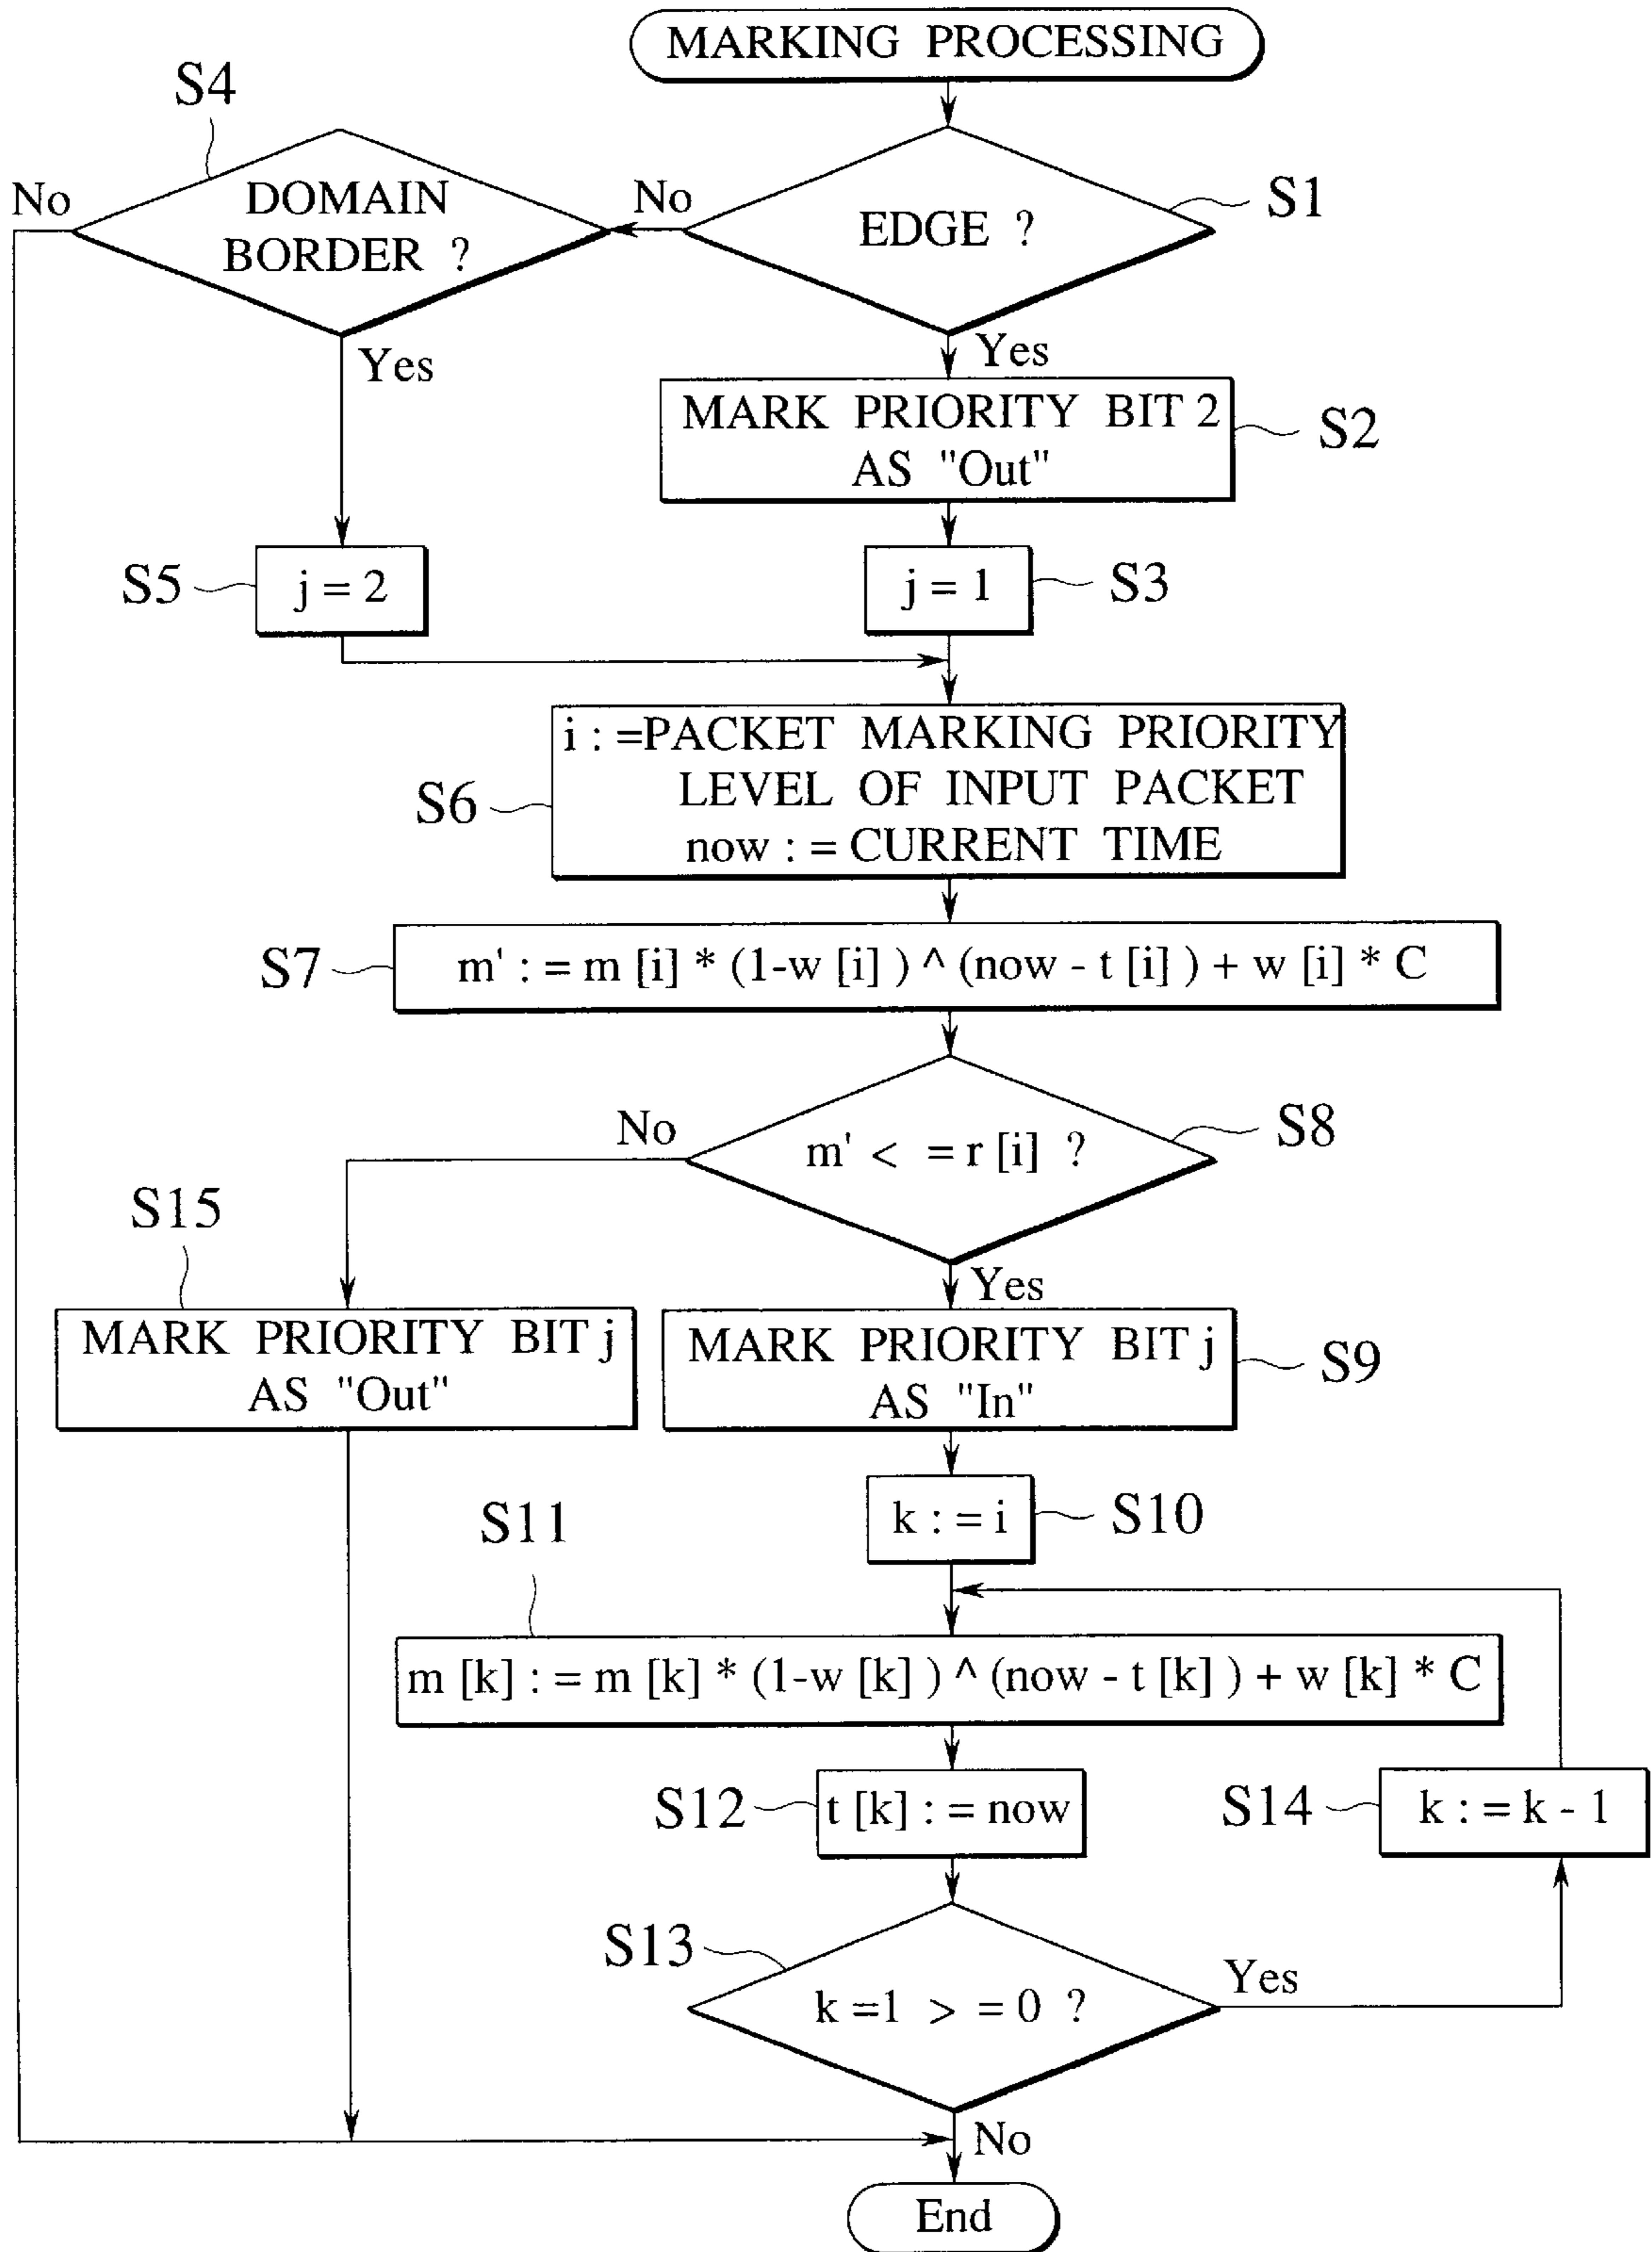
MARKING PROCESSING

S4

No

DOMAIN BORDER ?

No

EDGE ?

S1

Yes

Yes

MARK PRIORITY BIT 2 AS "Out"

S2

S5

j = 2

j = 1

S3

i : =PACKET MARKING PRIORITY LEVEL OF INPUT PACKET now : = CURRENT TIME

S6

S7

m' : = m [i] * (1-w [i] ) ^ (now - t [i] ) + w [i] * C

No

m' < = r [i] ?

S8

S15

Yes

MARK PRIORITY BIT j AS "Out"

MARK PRIORITY BIT j AS "In"

S9

k : = i

S10

S11

m [k] : = m [k] * (1-w [k] ) ^ (now - t [k] ) + w [k] * C

S12

t [k] : = now

S14

k : = k - 1

S13

Yes

k =1 > = 0 ?

No

End